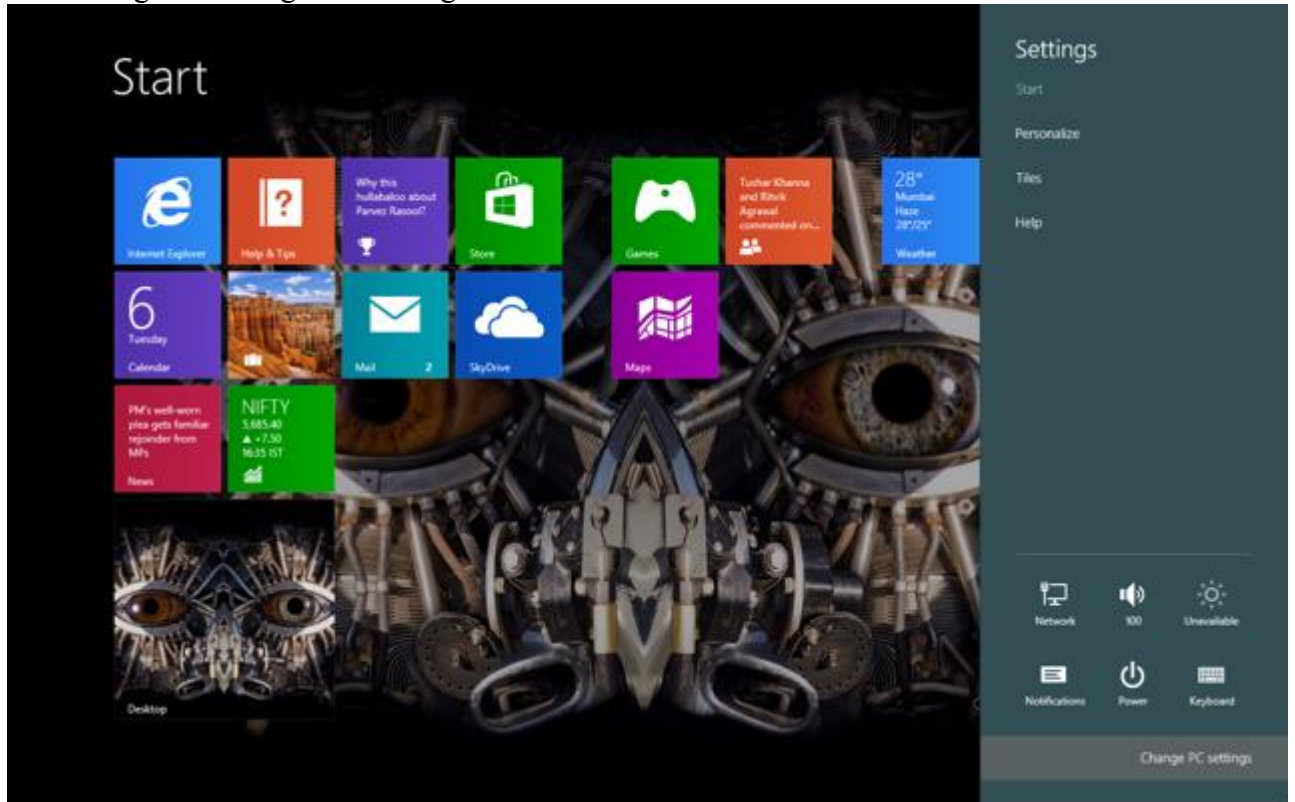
Start

Internet Explorer

Help & Tips

Why this hullabaloo about Parvez Rasool?

Store

Games

Tushar Khanna and Ritvik Agrawal commented on...

28°
Mumbai
Haze
28°/25°
Weather

6
Tuesday
Calendar

Mail 2

SkyDrive

Maps

PM's well-worn plea gets familiar rejoinder from MPs
News

NIFTY
5,685.40
▲ +7.50
16:35 IST

Desktop

Settings

Start

Personalize

Tiles

Help

Network

100

Unavailable

Notifications

Power

Keyboard

Change PC settings